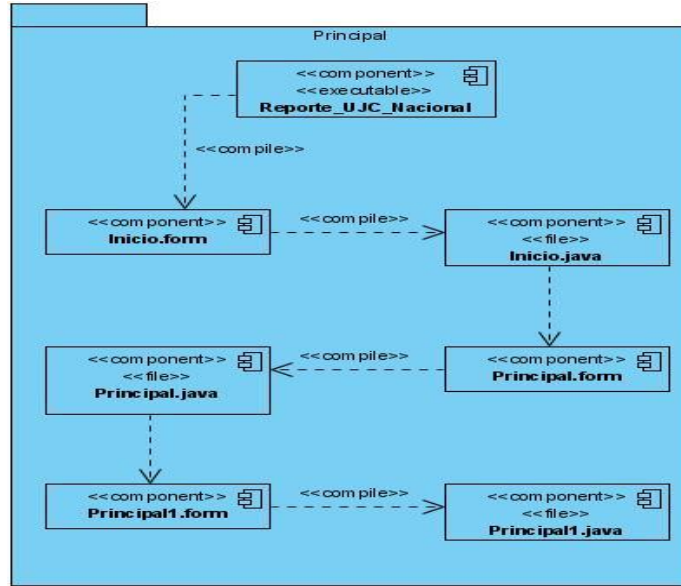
Principal

<<component>>
<<executable>>
Reporte_UJC_Nacional

<<compile>>

<<component>>
Inicio.form

<<compile>>

<<component>>
<<file>>
Inicio.java

<<component>>
<<file>>
Principal.java

<<compile>>

<<component>>
Principal.form

<<component>>
Principal1.form

<<compile>>

<<component>>
<<file>>
Principal1.java